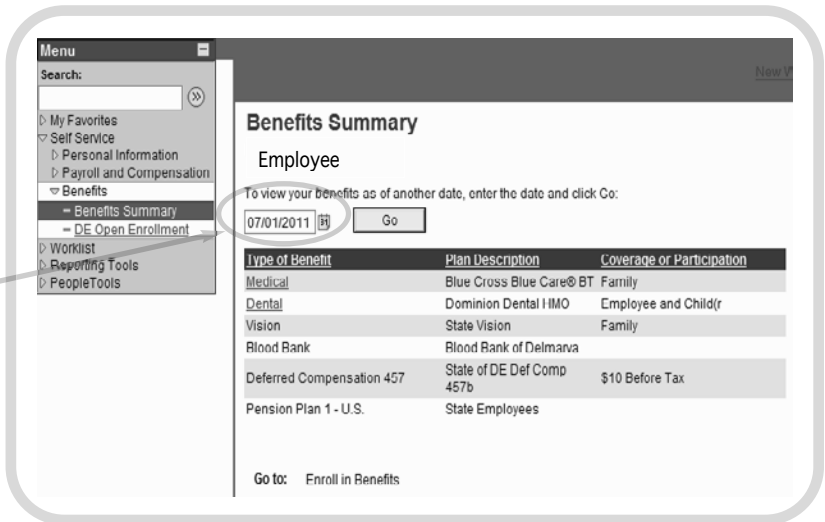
Menu

Search:

My Favorites
Self Service
Personal Information
Payroll and Compensation
Benefits
– Benefits Summary
– DE Open Enrollment
Worklist
Reporting Tools
PeopleTools

New W

Benefits Summary

Employee

To view your benefits as of another date, enter the date and click Go:

07/01/2011 Go

| Type of Benefit | Plan Description | Coverage or Participation |
|---|---|---|
| Medical | Blue Cross Blue Care® BT | Family |
| Dental | Dominion Dental HMO | Employee and Child(r |
| Vision | State Vision | Family |
| Blood Bank | Blood Bank of Delmarva | |
| Deferred Compensation 457 | State of DE Def Comp 457b | $10 Before Tax |
| Pension Plan 1 - U.S. | State Employees | |

Go to: Enroll in Benefits